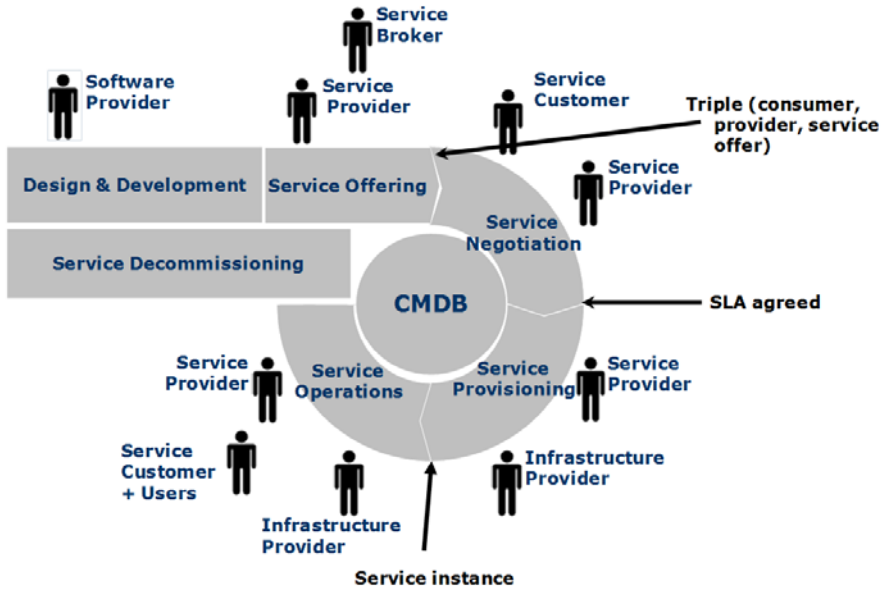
Service Broker

Software Provider

Service Provider

Service Customer

Triple (consumer, provider, service offer)

Design & Development

Service Offering

Service Provider

Service Negotiation

Service Decommissioning

CMDB

SLA agreed

Service Provider

Service Operations

Service Provisioning

Service Provider

Service Customer + Users

Infrastructure Provider

Infrastructure Provider

Service instance